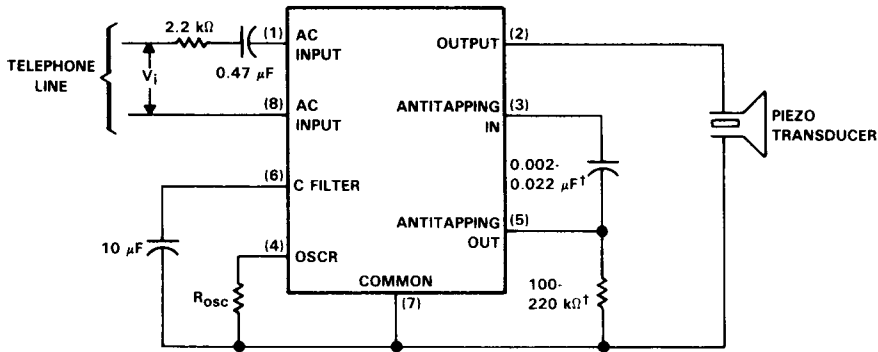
TELEPHONE LINE

2.2 kΩ

0.47 μF

$V_i$

(1) AC INPUT

(8) AC INPUT

(6) C FILTER

(4) OSCR

COMMON

(7)

OUTPUT (2)

ANTITAPPING IN (3)

ANTITAPPING OUT (5)

0.002-0.022 μF†

100-220 kΩ†

10 μF

$R_{osc}$

PIEZO TRANSDUCER